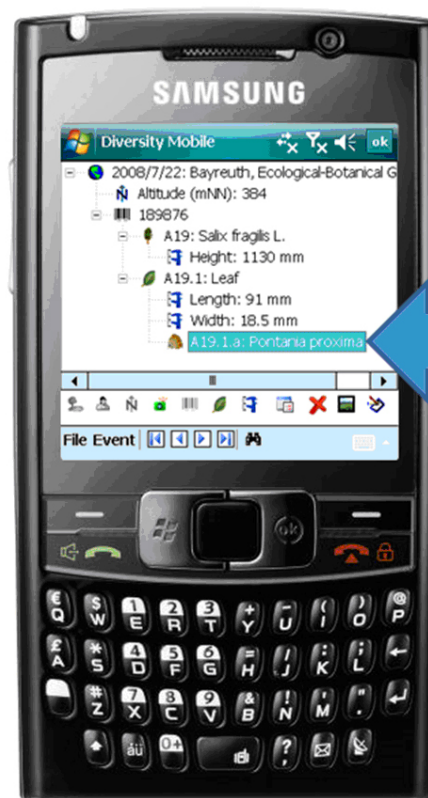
SAMSUNG

Diversity Mobile

ok

2008/7/22: Bayreuth, Ecological-Botanical G

Altitude (mNN): 384

189876

A19: Salix fragilis L.

Height: 1130 mm

A19.1: Leaf

Length: 91 mm

Width: 18.5 mm

A19.1.a: Pontania proxima

File Event

ok

€ Q
$ W
1 E
2 R
3 T
+ Y
- U
( I
) O
@ P
£ A
* S
4 D
5 F
6 G
# H
/ J
: K
; L
# Z
7 X
8 C
9 V
0 B
, N
! M
. 
äü
0+
?